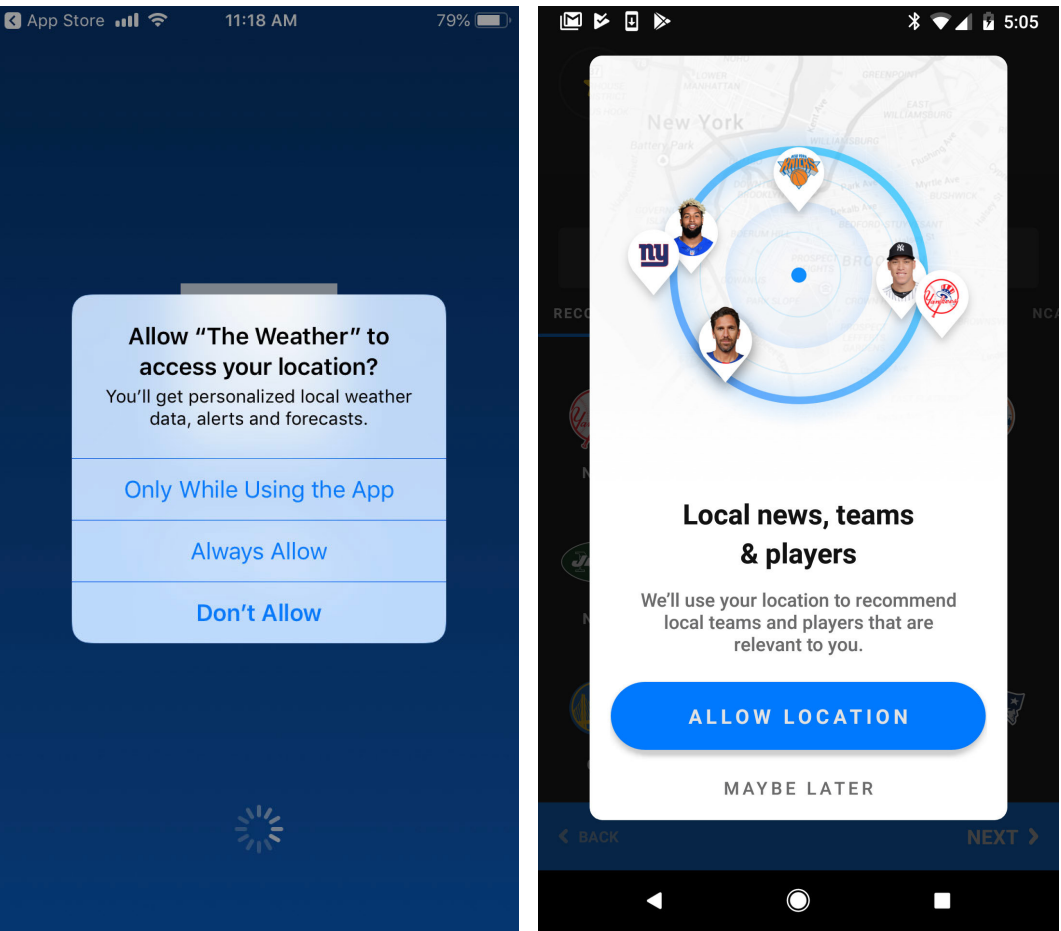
App Store 11:18 AM 79%

Allow “The Weather” to access your location?

You’ll get personalized local weather data, alerts and forecasts.

Only While Using the App

Always Allow

Don’t Allow

5:05

New York

GREENPOINT

EAST WILLIAMSBURG

WILLIAMSBURG

Battery Park

BUSHWICK

PROSPECT HEIGHTS

BROO

PARK SLOPE

ny

KNICKS

Yankees

RECO

NCA

Local news, teams & players

We’ll use your location to recommend local teams and players that are relevant to you.

ALLOW LOCATION

MAYBE LATER

BACK

NEXT